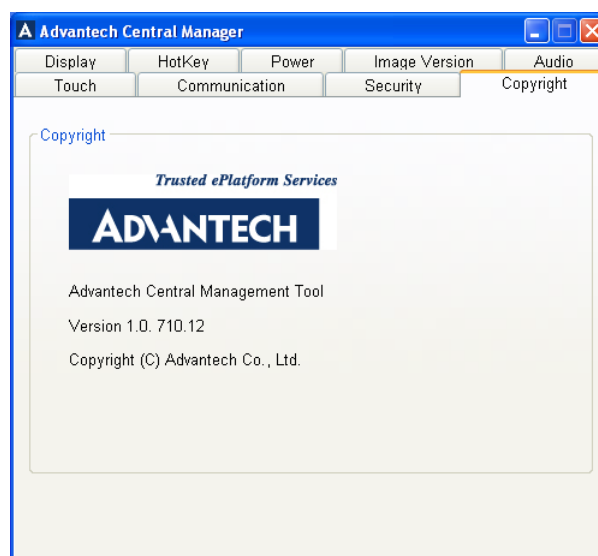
A Advantech Central Manager

Display
HotKey
Power
Image Version
Audio
Touch
Communication
Security
Copyright

Copyright

Trusted ePlatform Services

ADVANTECH

Advantech Central Management Tool

Version 1.0. 710.12

Copyright (C) Advantech Co., Ltd.